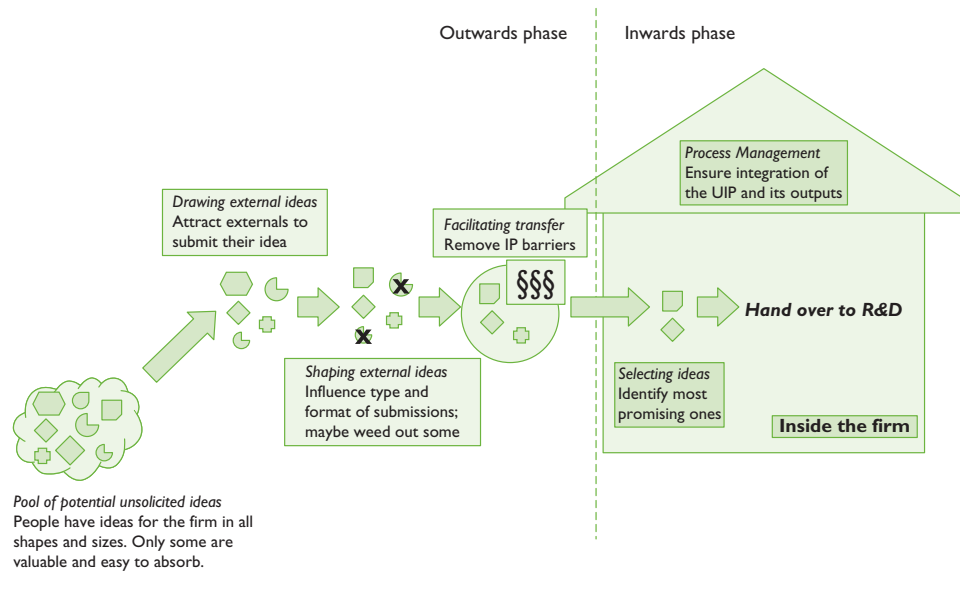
Outwards phase

Inwards phase

Process Management
Ensure integration of the UIP and its outputs

Drawing external ideas
Attract externals to submit their idea

Facilitating transfer
Remove IP barriers

§§§

Hand over to R&D

Shaping external ideas
Influence type and format of submissions; maybe weed out some

Selecting ideas
Identify most promising ones

Inside the firm

Pool of potential unsolicited ideas
People have ideas for the firm in all shapes and sizes. Only some are valuable and easy to absorb.